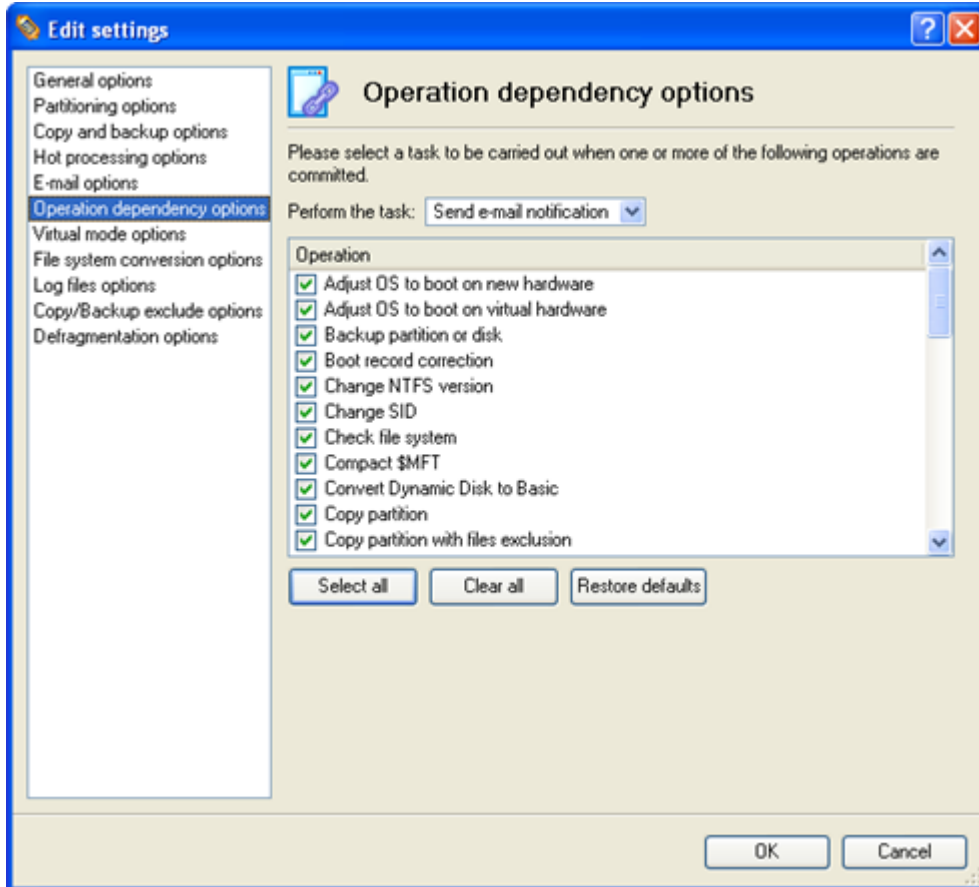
Edit settings

General options
Partitioning options
Copy and backup options
Hot processing options
E-mail options
Operation dependency options
Virtual mode options
File system conversion options
Log files options
Copy/Backup exclude options
Defragmentation options

Operation dependency options

Please select a task to be carried out when one or more of the following operations are committed.

Perform the task: Send e-mail notification

Operation
Adjust OS to boot on new hardware
Adjust OS to boot on virtual hardware
Backup partition or disk
Boot record correction
Change NTFS version
Change SID
Check file system
Compact $MFT
Convert Dynamic Disk to Basic
Copy partition
Copy partition with files exclusion

Select all
Clear all
Restore defaults

OK
Cancel